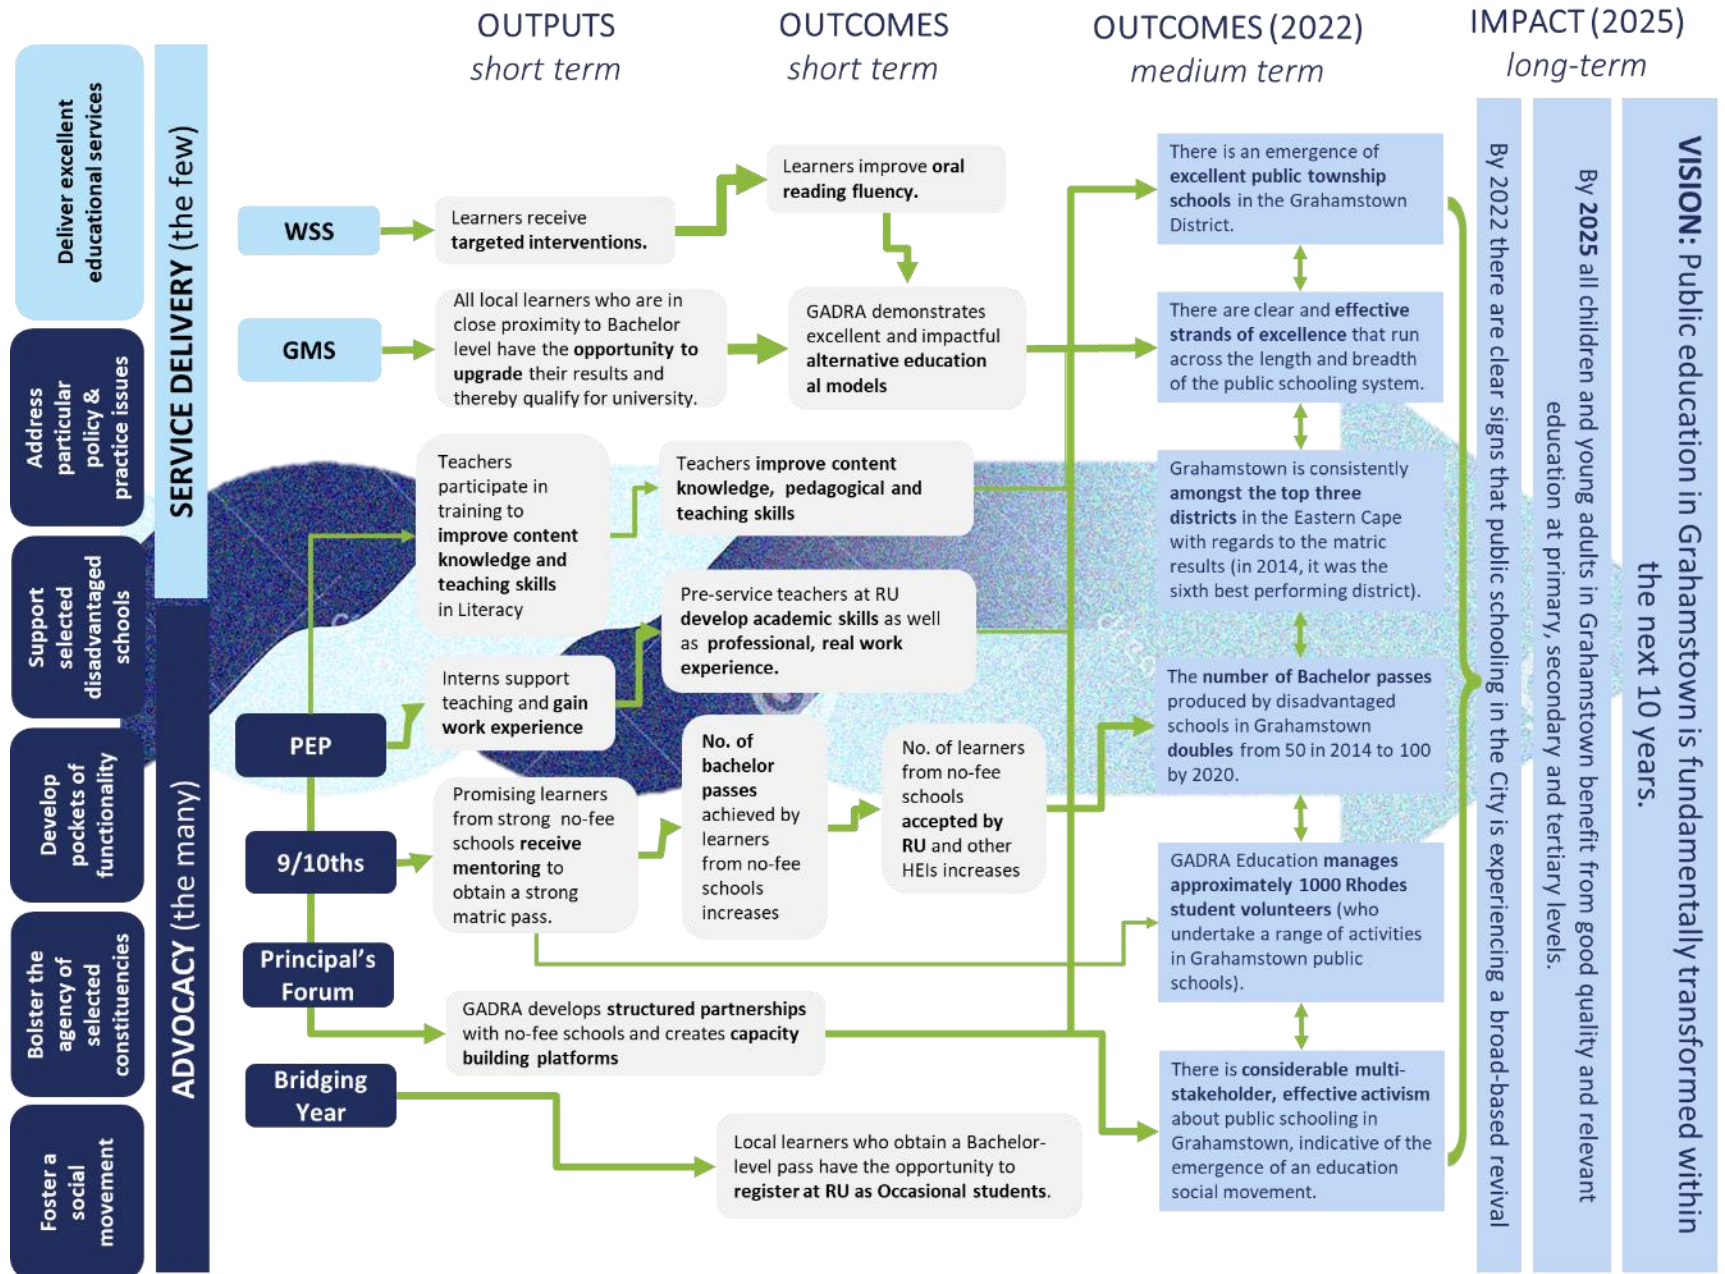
OUTPUTS
short term

OUTCOMES
short term

OUTCOMES (2022)
medium term

IMPACT (2025)
long-term

Deliver excellent educational services

Address particular policy & practice issues

Support selected disadvantaged schools

Develop pockets of functionality

Bolster the agency of selected constituencies

Foster a social movement

SERVICE DELIVERY (the few)

ADVOCACY (the many)

WSS

GMS

PEP

9/10ths

Principal's Forum

Bridging Year

Learners receive targeted interventions.

Learners improve oral reading fluency.

All local learners who are in close proximity to Bachelor level have the opportunity to upgrade their results and thereby qualify for university.

GADRA demonstrates excellent and impactful alternative educational models

Teachers participate in training to improve content knowledge and teaching skills in Literacy

Teachers improve content knowledge, pedagogical and teaching skills

Pre-service teachers at RU develop academic skills as well as professional, real work experience.

Interns support teaching and gain work experience

Promising learners from strong no-fee schools receive mentoring to obtain a strong matric pass.

No. of bachelor passes achieved by learners from no-fee schools increases

No. of learners from no-fee schools accepted by RU and other HEIs increases

GADRA develops structured partnerships with no-fee schools and creates capacity building platforms

Local learners who obtain a Bachelor-level pass have the opportunity to register at RU as Occasional students.

There is an emergence of excellent public township schools in the Grahamstown District.

There are clear and effective strands of excellence that run across the length and breadth of the public schooling system.

Grahamstown is consistently amongst the top three districts in the Eastern Cape with regards to the matric results (in 2014, it was the sixth best performing district).

The number of Bachelor passes produced by disadvantaged schools in Grahamstown doubles from 50 in 2014 to 100 by 2020.

GADRA Education manages approximately 1000 Rhodes student volunteers (who undertake a range of activities in Grahamstown public schools).

There is considerable multi-stakeholder, effective activism about public schooling in Grahamstown, indicative of the emergence of an education social movement.

By 2022 there are clear signs that public schooling in the City is experiencing a broad-based revival

By 2025 all children and young adults in Grahamstown benefit from good quality and relevant education at primary, secondary and tertiary levels.

VISION: Public education in Grahamstown is fundamentally transformed within the next 10 years.